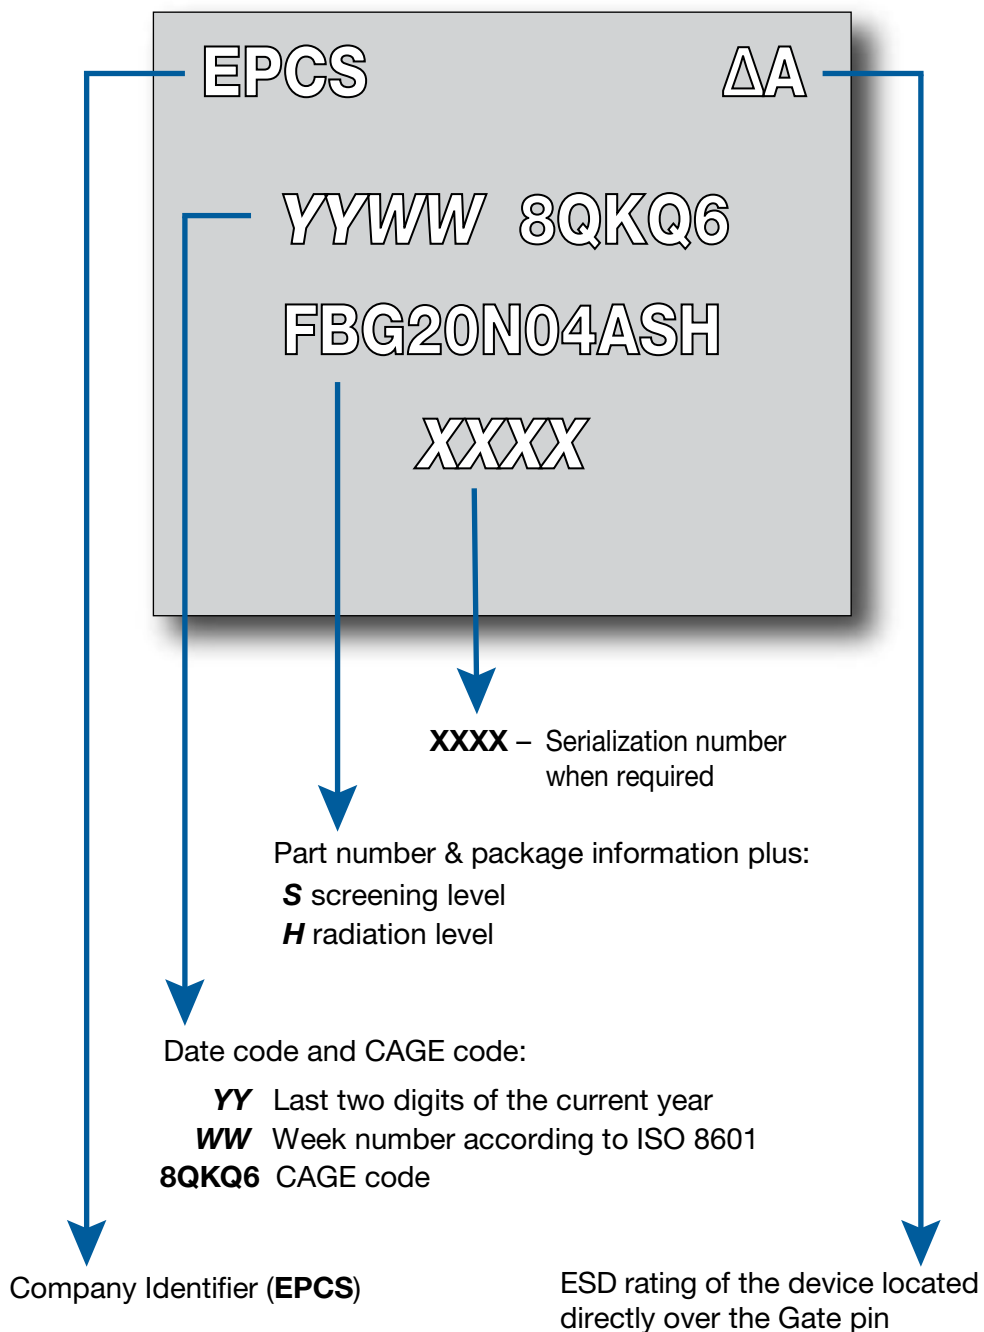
EPCS

ΔA

YYWW 8QKQ6

FBG20N04ASH

XXXX

**XXXX** – Serialization number when required

Part number & package information plus:

***S*** screening level

***H*** radiation level

Date code and CAGE code:

***YY*** Last two digits of the current year

***WW*** Week number according to ISO 8601

**8QKQ6** CAGE code

Company Identifier (**EPCS**)

ESD rating of the device located directly over the Gate pin